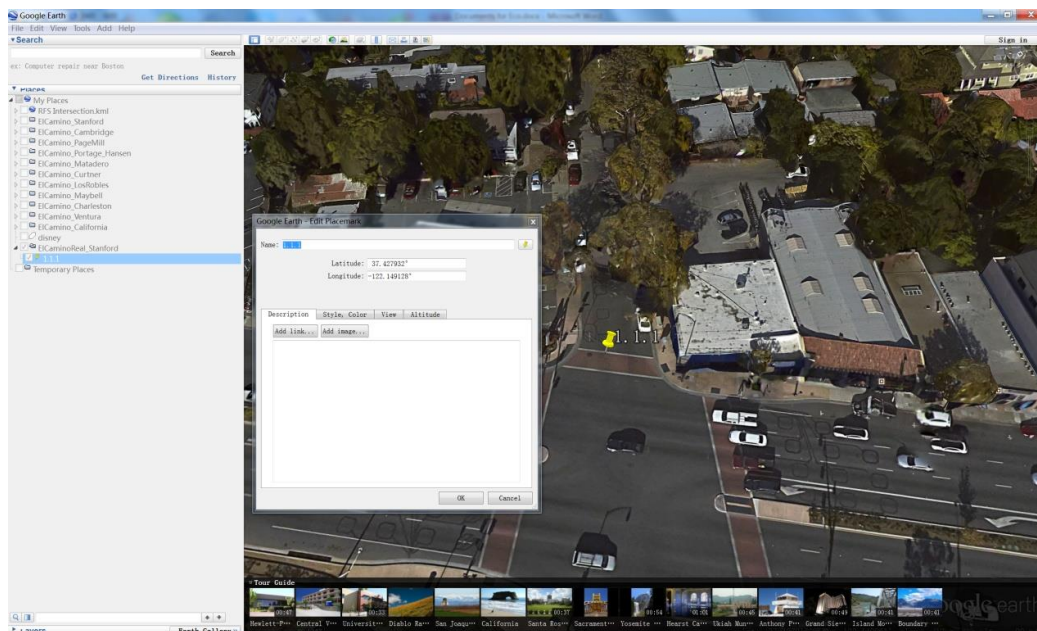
Google Earth
File Edit View Tools Add Help
▾Search
Search
ex: Computer repair near Boston
Get Directions History
▾Places
My Places
RFS Intersection.kml
ElCamino_Stanford
ElCamino_Cambridge
ElCamino_PageMill
ElCamino_Portage_Hansen
ElCamino_Matadero
ElCamino_Curtner
ElCamino_LosRobles
ElCamino_Maybell
ElCamino_Charleston
ElCamino_Ventura
ElCamino_California
disney
ElCaminoReal_Stanford
1.1.1
Temporary Places

Sign in

Google Earth - Edit Placemark
Name: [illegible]
Latitude: 37.427932°
Longitude: -122.149128°
Description | Style, Color | View | Altitude
Add link... Add image...
OK Cancel

1.1.1

▾Tour Guide
00:07 Hewlett-P··· Central V··· Universit··· 00:33 Diablo Ra··· San Joaqu··· California Santa Ros··· 00:37 Sacrament··· Yosemite ··· 00:54 Hearst Ca··· 00:01 Ukiah Mun··· 00:46 Anthony P··· 00:41 Grand Sie··· 00:49 Island Mo··· 00:41 Boundary ··· 00:41

Google earth